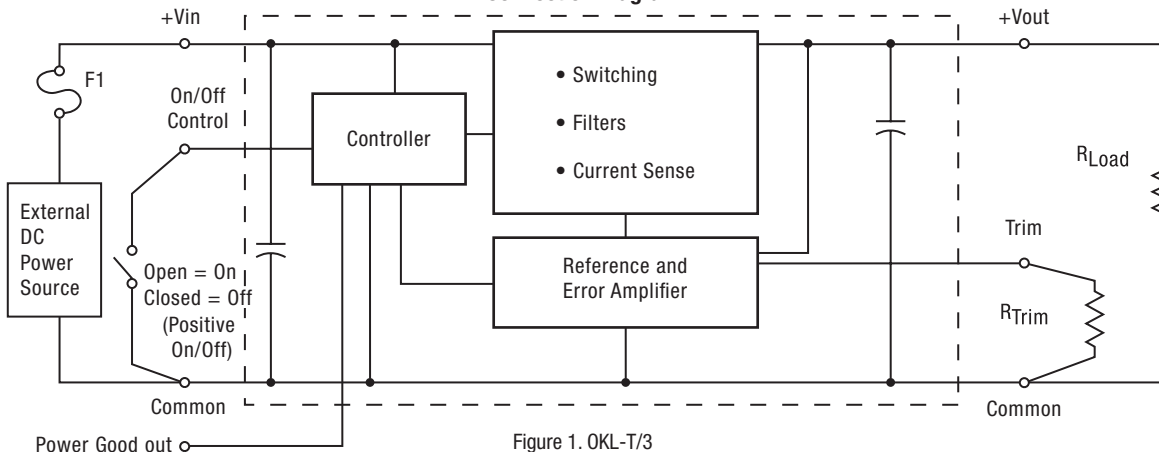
+Vin

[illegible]

+Vout

F1

On/Off Control

Controller

• Switching

• Filters

• Current Sense

$R_{Load}$

External DC Power Source

Trim

Open = On
Closed = Off
(Positive On/Off)

Reference and Error Amplifier

$R_{Trim}$

Common

Common

Power Good out

Figure 1. OKL-T/3